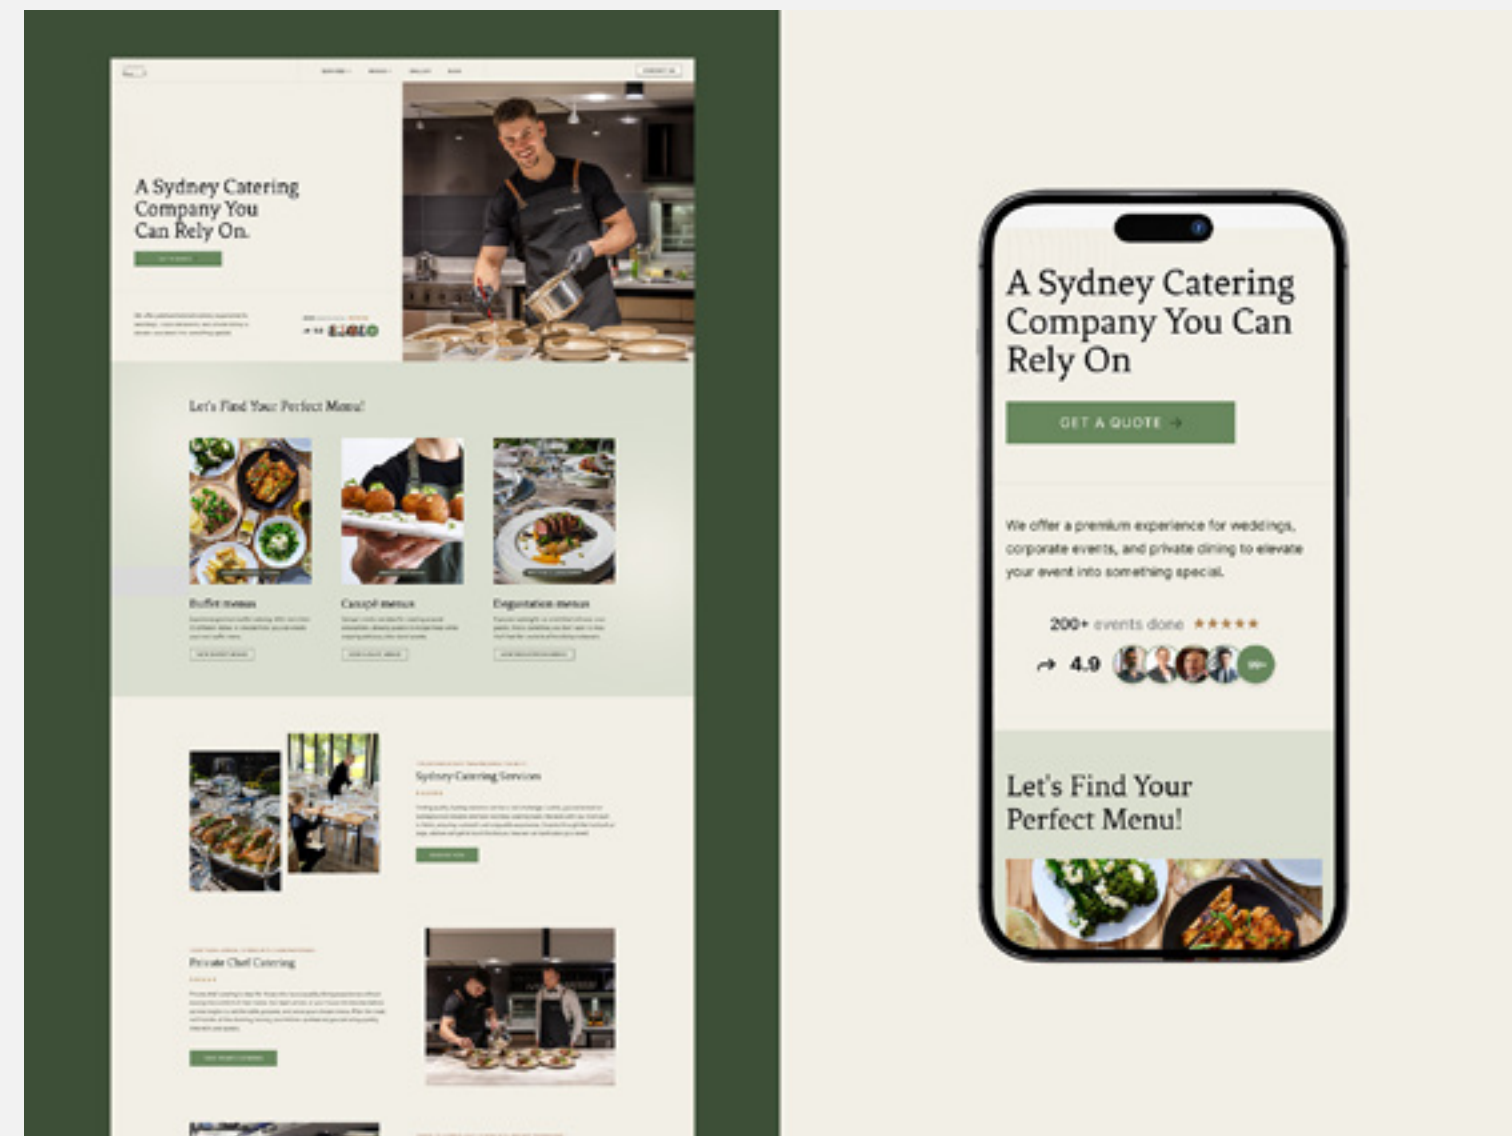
A Sydney Catering Company You Can Rely On.

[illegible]

Let's Find Your Perfect Menu!

Buffet menus

Canapé menus

Degustation menus

Sydney Catering Services

Private Chef Catering

A Sydney Catering Company You Can Rely On

GET A QUOTE →

We offer a premium experience for weddings, corporate events, and private dining to elevate your event into something special.

200+ events done ★★★★★

4.9

Let's Find Your Perfect Menu!